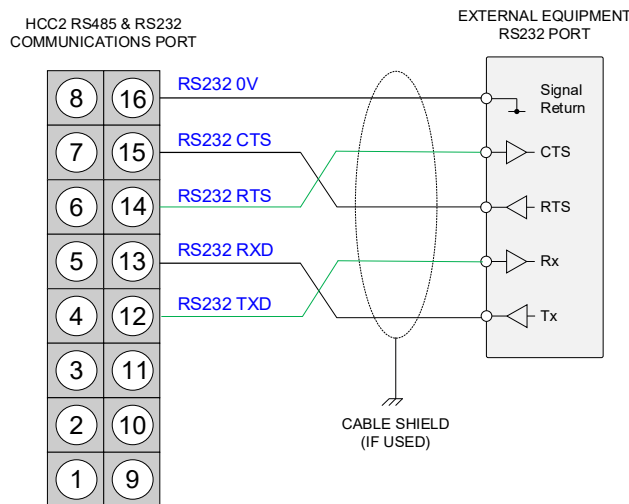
HCC2 RS485 & RS232
COMMUNICATIONS PORT

EXTERNAL EQUIPMENT
RS232 PORT

8
16
RS232 0V
Signal
Return

7
15
RS232 CTS
CTS

6
14
RS232 RTS
RTS

5
13
RS232 RXD
Rx

4
12
RS232 TXD
Tx

3
11

2
10
CABLE SHIELD
(IF USED)

1
9